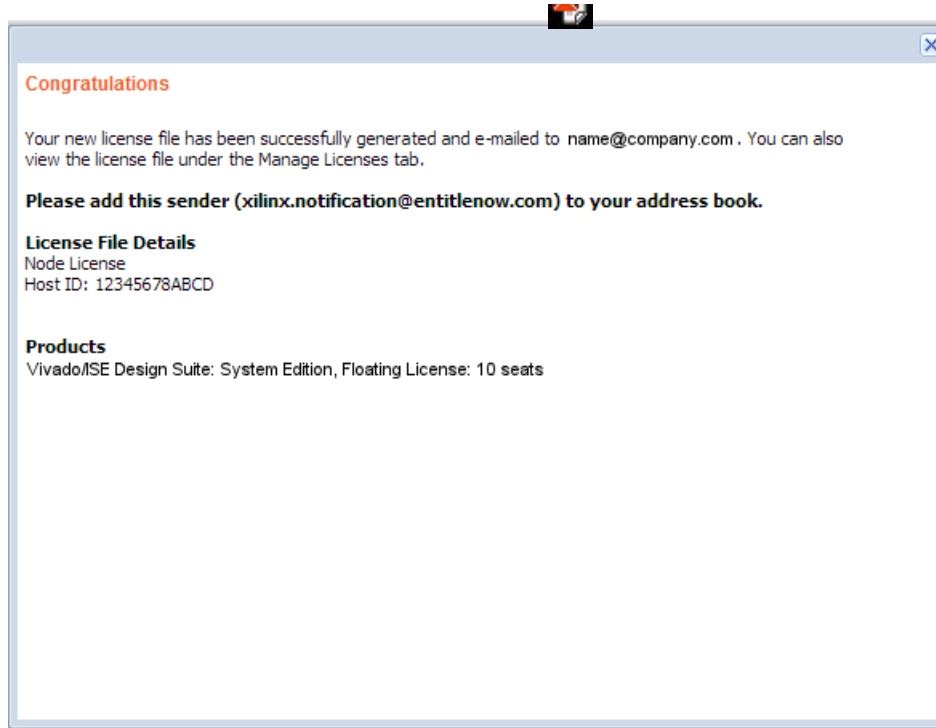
Congratulations

Your new license file has been successfully generated and e-mailed to name@company.com . You can also view the license file under the Manage Licenses tab.

Please add this sender (xilinx.notification@entitlenow.com) to your address book.

License File Details
Node License
Host ID: 12345678ABCD

Products
Vivado/ISE Design Suite: System Edition, Floating License: 10 seats